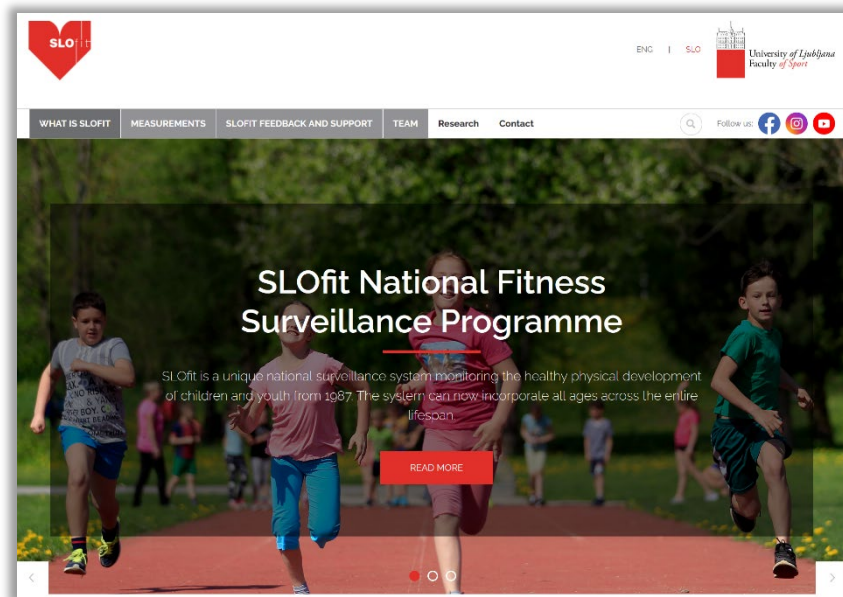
SLOfit

ENG | SLO

University of Ljubljana Faculty of Sport

WHAT IS SLOFIT MEASUREMENTS SLOFIT FEEDBACK AND SUPPORT TEAM Research Contact

Follow us:

SLOfit National Fitness Surveillance Programme

SLOfit is a unique national surveillance system monitoring the healthy physical development of children and youth from 1987. The system can now incorporate all ages across the entire lifespan

READ MORE